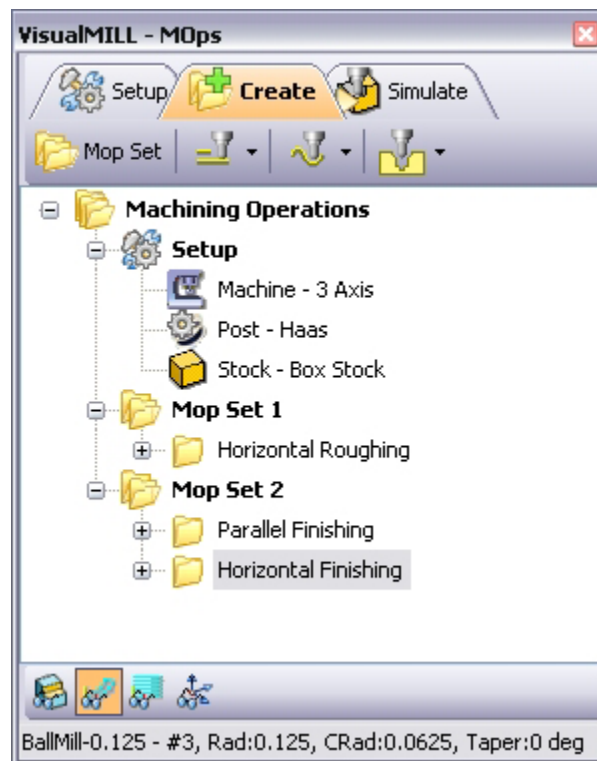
VisualMILL - MOps

Setup
Create
Simulate

Mop Set

Machining Operations
Setup
Machine - 3 Axis
Post - Haas
Stock - Box Stock
Mop Set 1
Horizontal Roughing
Mop Set 2
Parallel Finishing
Horizontal Finishing

BallMill-0.125 - #3, Rad:0.125, CRad:0.0625, Taper:0 deg